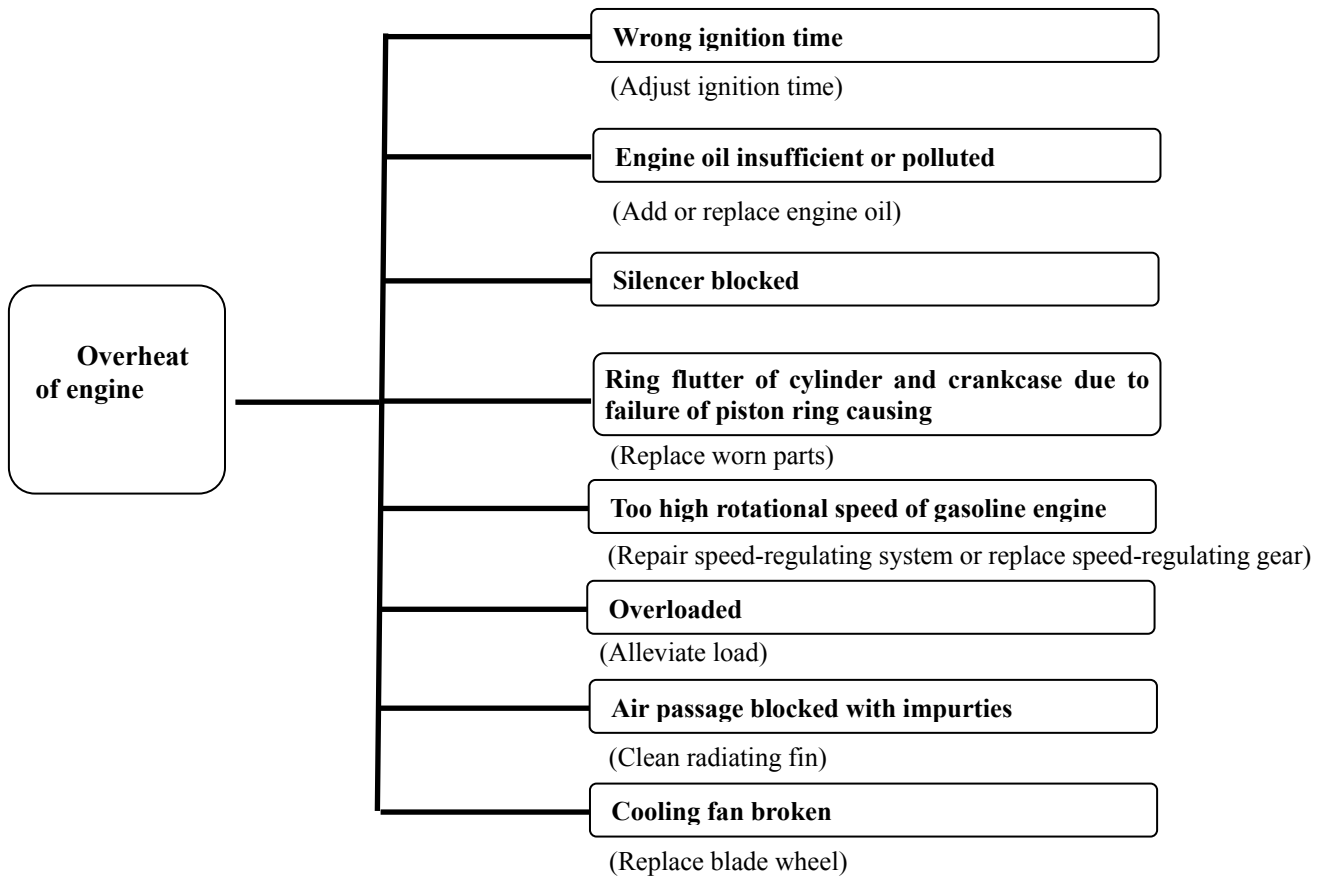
Overheat of engine

Wrong ignition time

(Adjust ignition time)

Engine oil insufficient or polluted

(Add or replace engine oil)

Silencer blocked

Ring flutter of cylinder and crankcase due to failure of piston ring causing

(Replace worn parts)

Too high rotational speed of gasoline engine

(Repair speed-regulating system or replace speed-regulating gear)

Overloaded

(Alleviate load)

Air passage blocked with impurties

(Clean radiating fin)

Cooling fan broken

(Replace blade wheel)